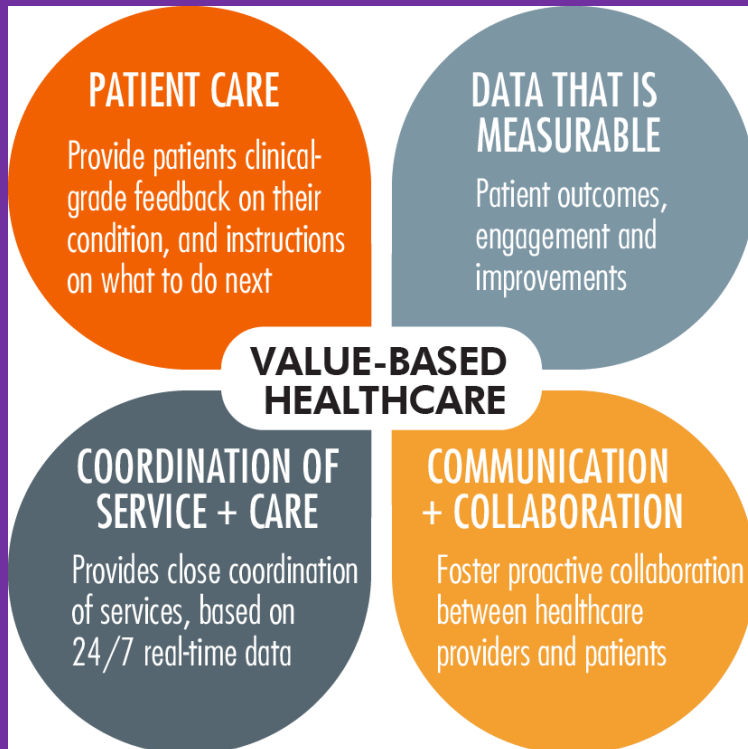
PATIENT CARE

Provide patients clinical-grade feedback on their condition, and instructions on what to do next

DATA THAT IS MEASURABLE

Patient outcomes, engagement and improvements

VALUE-BASED HEALTHCARE

COORDINATION OF SERVICE + CARE

Provides close coordination of services, based on 24/7 real-time data

COMMUNICATION + COLLABORATION

Foster proactive collaboration between healthcare providers and patients